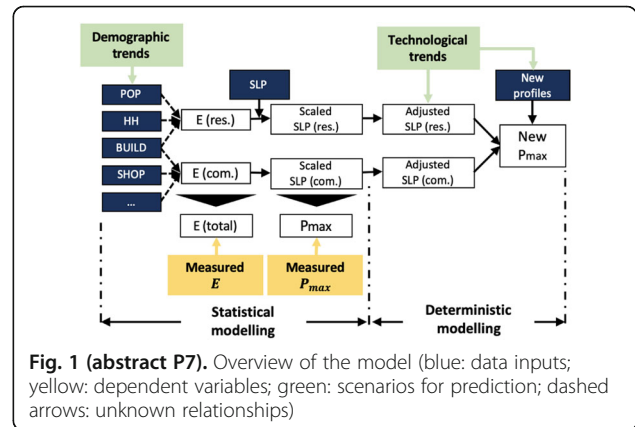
Demographic trends

POP

HH

BUILD

SHOP

...

SLP

E (res.)

E (com.)

Scaled SLP (res.)

Scaled SLP (com.)

E (total)

Pmax

Measured $E$

Measured $P_{max}$

Technological trends

Adjusted SLP (res.)

Adjusted SLP (com.)

New profiles

New $P_{max}$

Statistical modelling

Deterministic modelling

**Fig. 1 (abstract P7).** Overview of the model (blue: data inputs; yellow: dependent variables; green: scenarios for prediction; dashed arrows: unknown relationships)